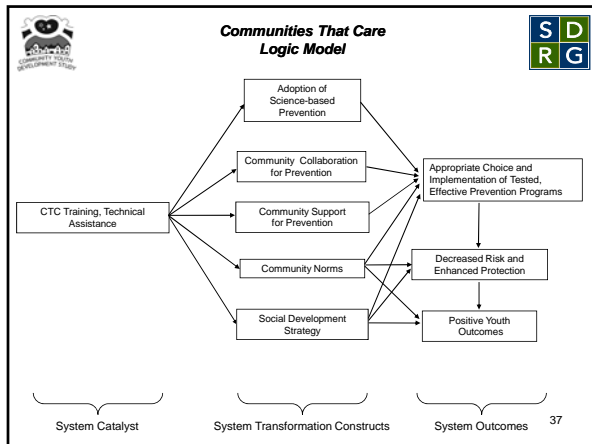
COMMUNITY YOUTH DEVELOPMENT STUDY

Communities That Care
Logic Model

S D
R G

CTC Training, Technical Assistance

Adoption of Science-based Prevention

Community Collaboration for Prevention

Community Support for Prevention

Community Norms

Social Development Strategy

Appropriate Choice and Implementation of Tested, Effective Prevention Programs

Decreased Risk and Enhanced Protection

Positive Youth Outcomes

System Catalyst

System Transformation Constructs

System Outcomes

37